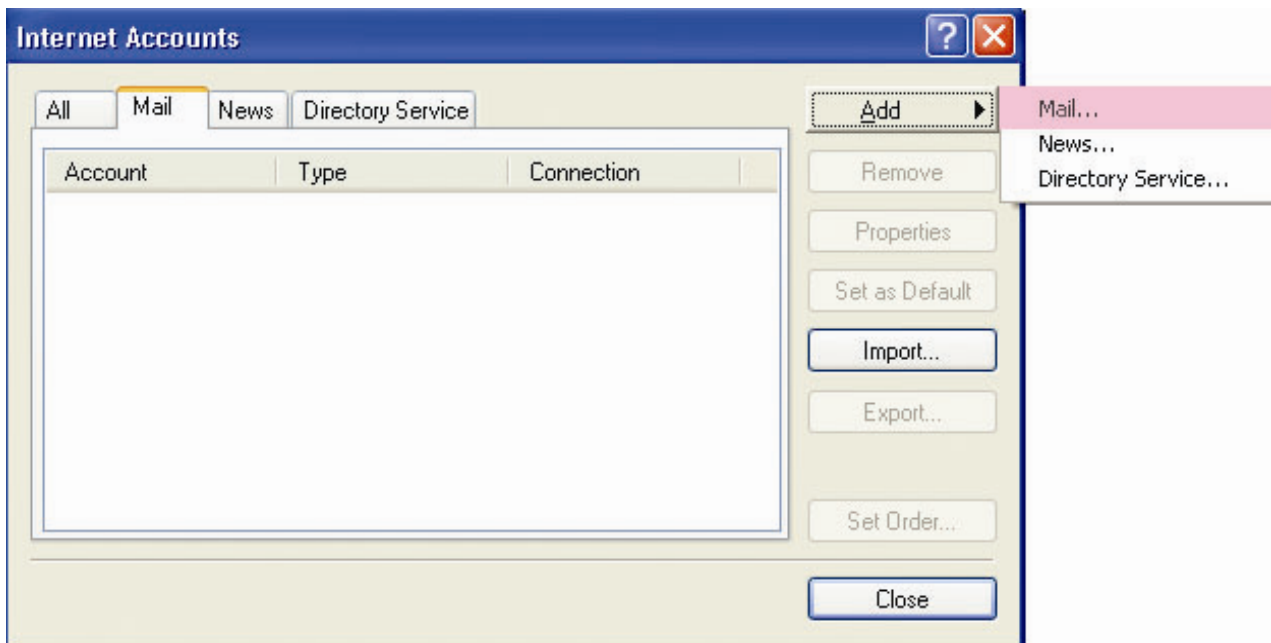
Internet Accounts

All
Mail
News
Directory Service

| Account | Type | Connection |
|---|---|---|

Add
Mail...
News...
Directory Service...
Remove
Properties
Set as Default
Import...
Export...
Set Order...
Close